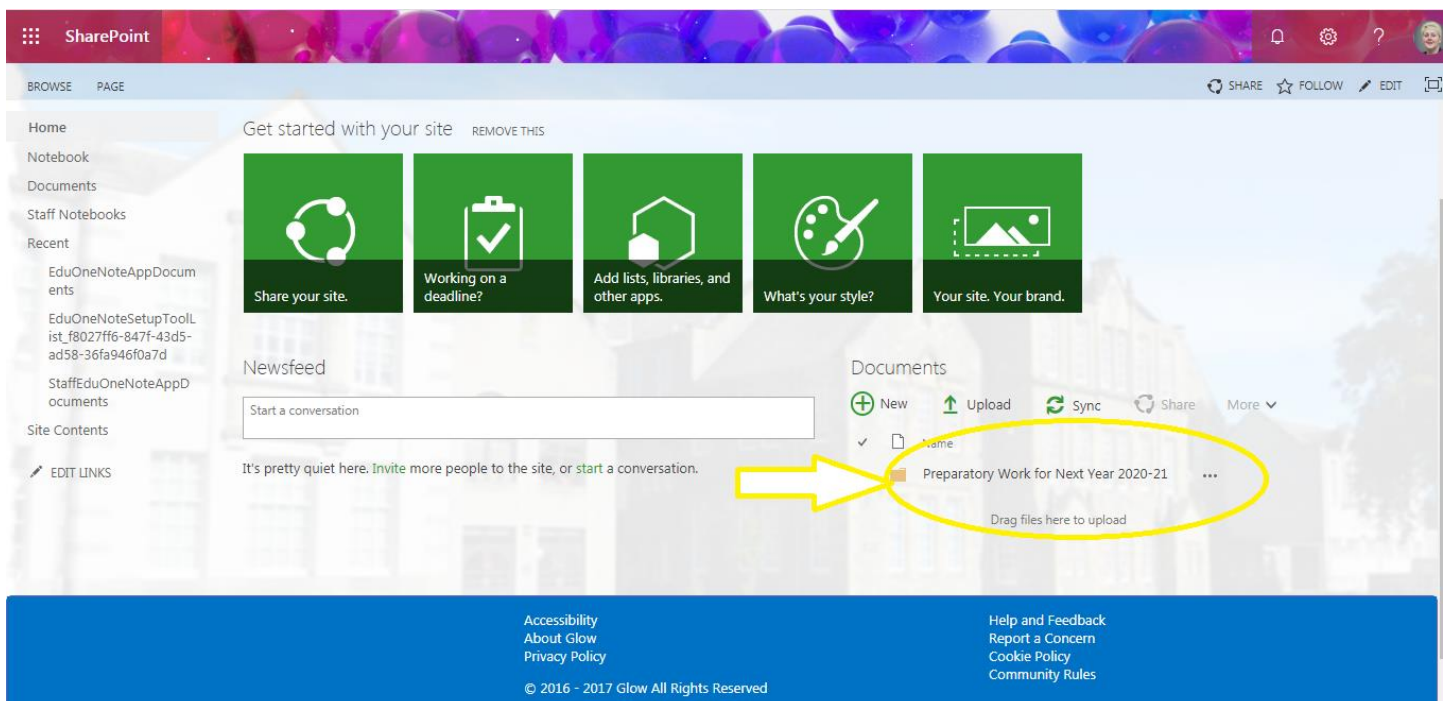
SharePoint

BROWSE PAGE

SHARE FOLLOW EDIT

Home
Notebook
Documents
Staff Notebooks
Recent
EduOneNoteAppDocuments
EduOneNoteSetupToolList_f8027ff6-847f-43d5-ad58-36fa946f0a7d
StaffEduOneNoteAppDocuments
Site Contents
EDIT LINKS

Get started with your site REMOVE THIS

Share your site.

Working on a deadline?

Add lists, libraries, and other apps.

What's your style?

Your site. Your brand.

Newsfeed

Start a conversation

It's pretty quiet here. Invite more people to the site, or start a conversation.

Documents

New Upload Sync Share More

Name

Preparatory Work for Next Year 2020-21 ...

Drag files here to upload

Accessibility
About Glow
Privacy Policy

© 2016 - 2017 Glow All Rights Reserved

Help and Feedback
Report a Concern
Cookie Policy
Community Rules